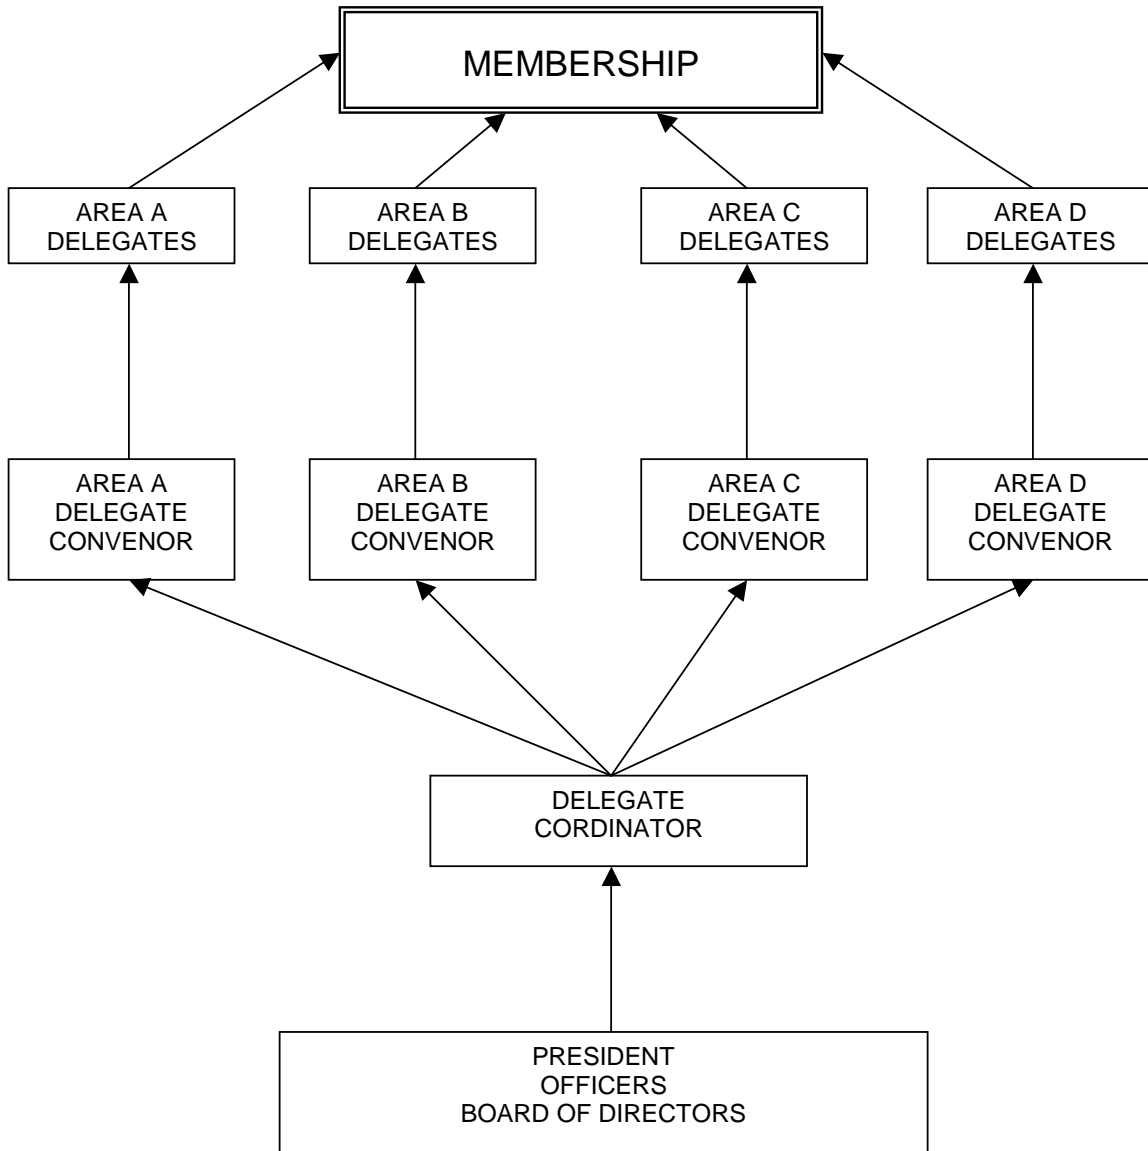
MEMBERSHIP

AREA A
DELEGATES

AREA B
DELEGATES

AREA C
DELEGATES

AREA D
DELEGATES

AREA A
DELEGATE
CONVENOR

AREA B
DELEGATE
CONVENOR

AREA C
DELEGATE
CONVENOR

AREA D
DELEGATE
CONVENOR

DELEGATE
CORDINATOR

PRESIDENT
OFFICERS
BOARD OF DIRECTORS